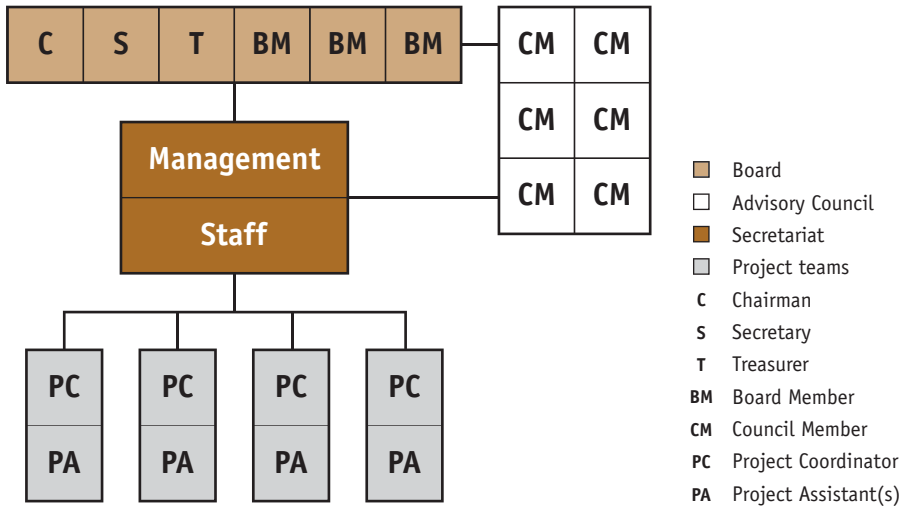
| C | S | T | BM | BM | BM |
|---|---|---|---|---|---|

| CM | CM |
|---|---|
| CM | CM |
| CM | CM |

Management

Staff

| PC | PC | PC | PC |
|---|---|---|---|
| PA | PA | PA | PA |

Board
Advisory Council
Secretariat
Project teams
C Chairman
S Secretary
T Treasurer
BM Board Member
CM Council Member
PC Project Coordinator
PA Project Assistant(s)